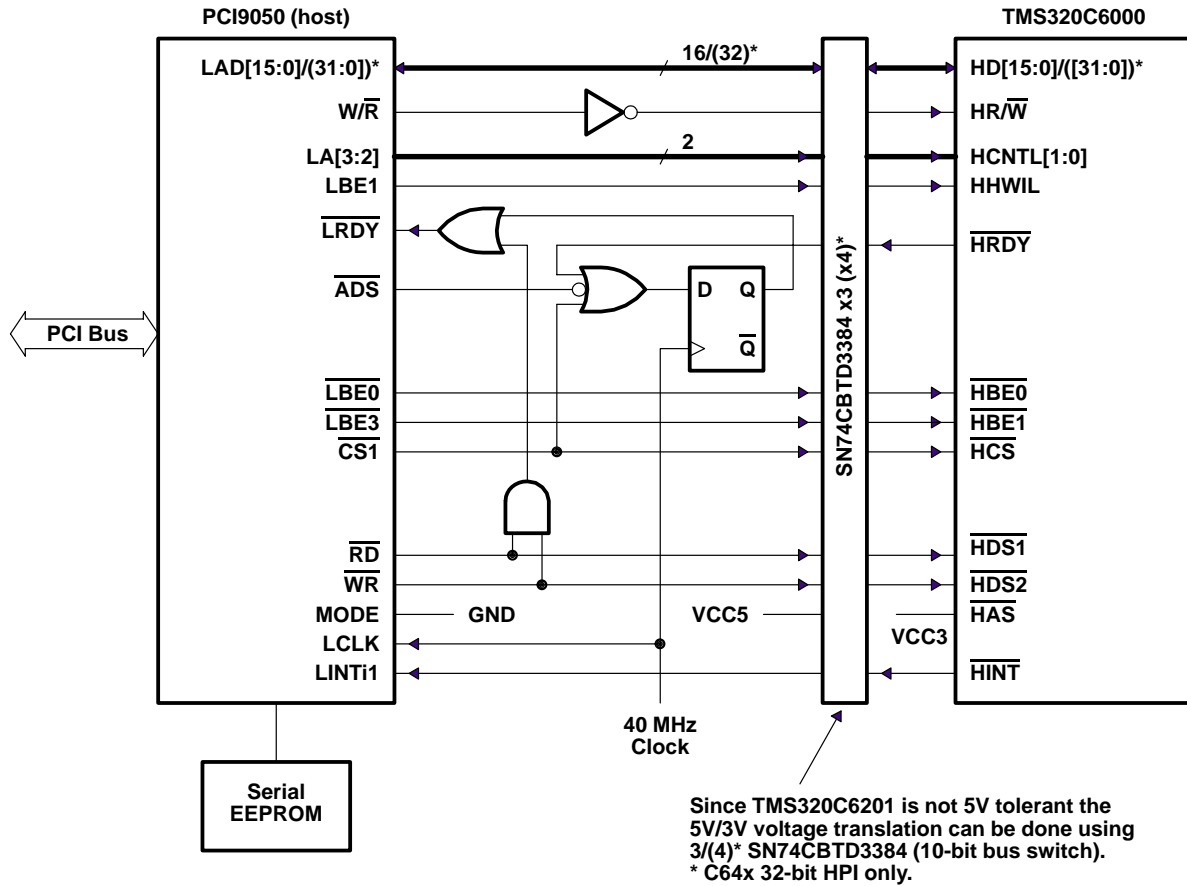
PCI9050 (host)

TMS320C6000

LAD[15:0]/(31:0])*

16/(32)*

HD[15:0]/([31:0])*

W/$\overline{R}$

HR/$\overline{W}$

LA[3:2]

2

HCNTL[1:0]

LBE1

HHWIL

$\overline{LRDY}$

$\overline{HRDY}$

$\overline{ADS}$

D

Q

$\overline{Q}$

SN74CBTD3384 x3 (x4)*

PCI Bus

$\overline{LBE0}$

$\overline{HBE0}$

$\overline{LBE3}$

$\overline{HBE1}$

$\overline{CS1}$

$\overline{HCS}$

$\overline{RD}$

$\overline{HDS1}$

$\overline{WR}$

$\overline{HDS2}$

MODE

GND

VCC5

$\overline{HAS}$

LCLK

VCC3

LINTi1

$\overline{HINT}$

40 MHz Clock

Serial EEPROM

Since TMS320C6201 is not 5V tolerant the 5V/3V voltage translation can be done using 3/(4)* SN74CBTD3384 (10-bit bus switch).
* C64x 32-bit HPI only.